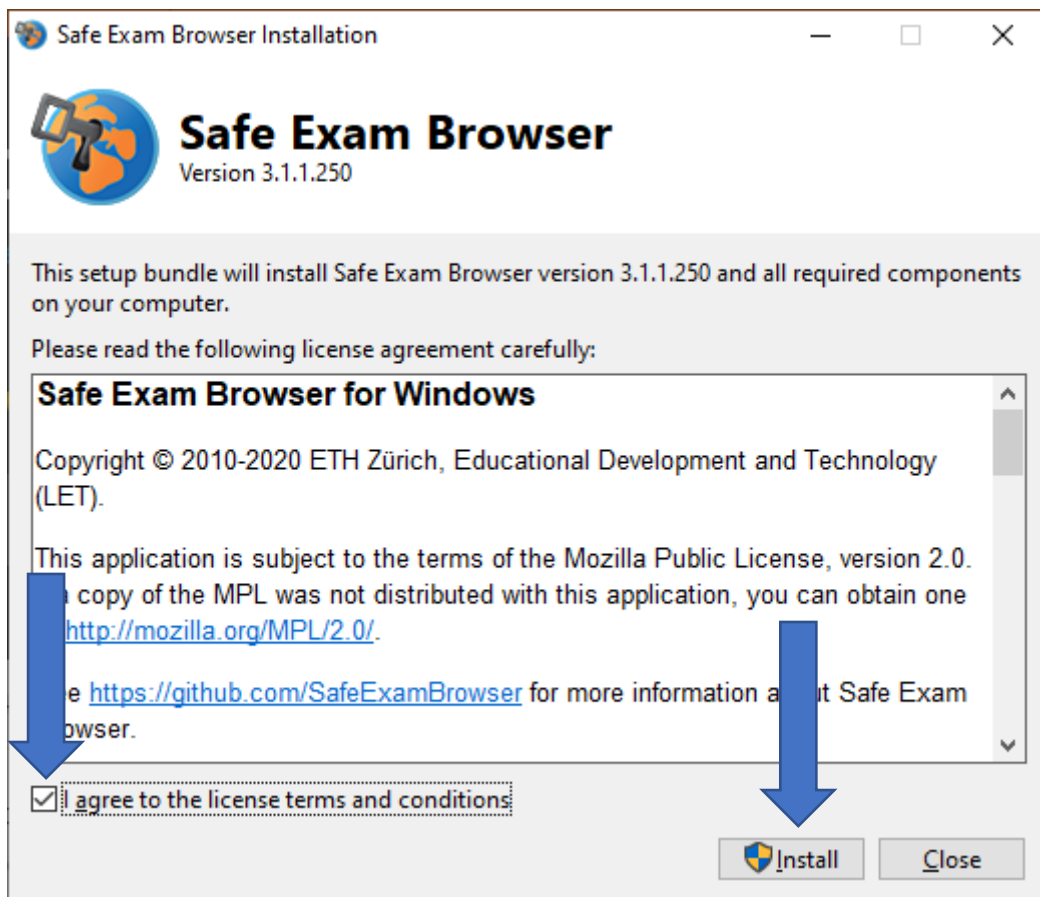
Safe Exam Browser Installation

Safe Exam Browser
Version 3.1.1.250

This setup bundle will install Safe Exam Browser version 3.1.1.250 and all required components on your computer.

Please read the following license agreement carefully:

Safe Exam Browser for Windows

Copyright © 2010-2020 ETH Zürich, Educational Development and Technology (LET).

This application is subject to the terms of the Mozilla Public License, version 2.0. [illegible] copy of the MPL was not distributed with this application, you can obtain one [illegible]http://mozilla.org/MPL/2.0/.

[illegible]e https://github.com/SafeExamBrowser for more information a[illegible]t Safe Exam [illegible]owser.

I agree to the license terms and conditions

Install Close